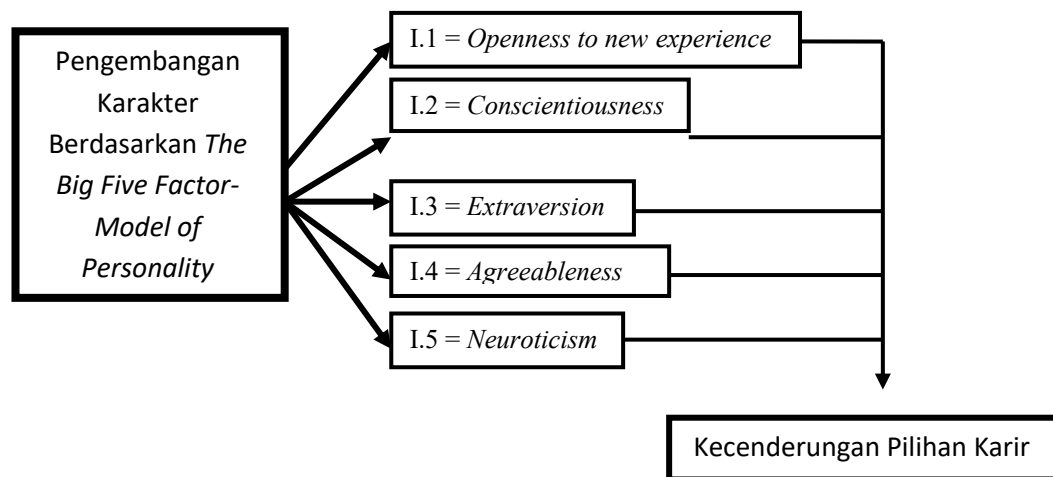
Pengembangan Karakter Berdasarkan *The Big Five Factor-Model of Personality*

I.1 = *Openness to new experience*

I.2 = *Conscientiousness*

I.3 = *Extraversion*

I.4 = *Agreeableness*

I.5 = *Neuroticism*

Kecenderungan Pilihan Karir